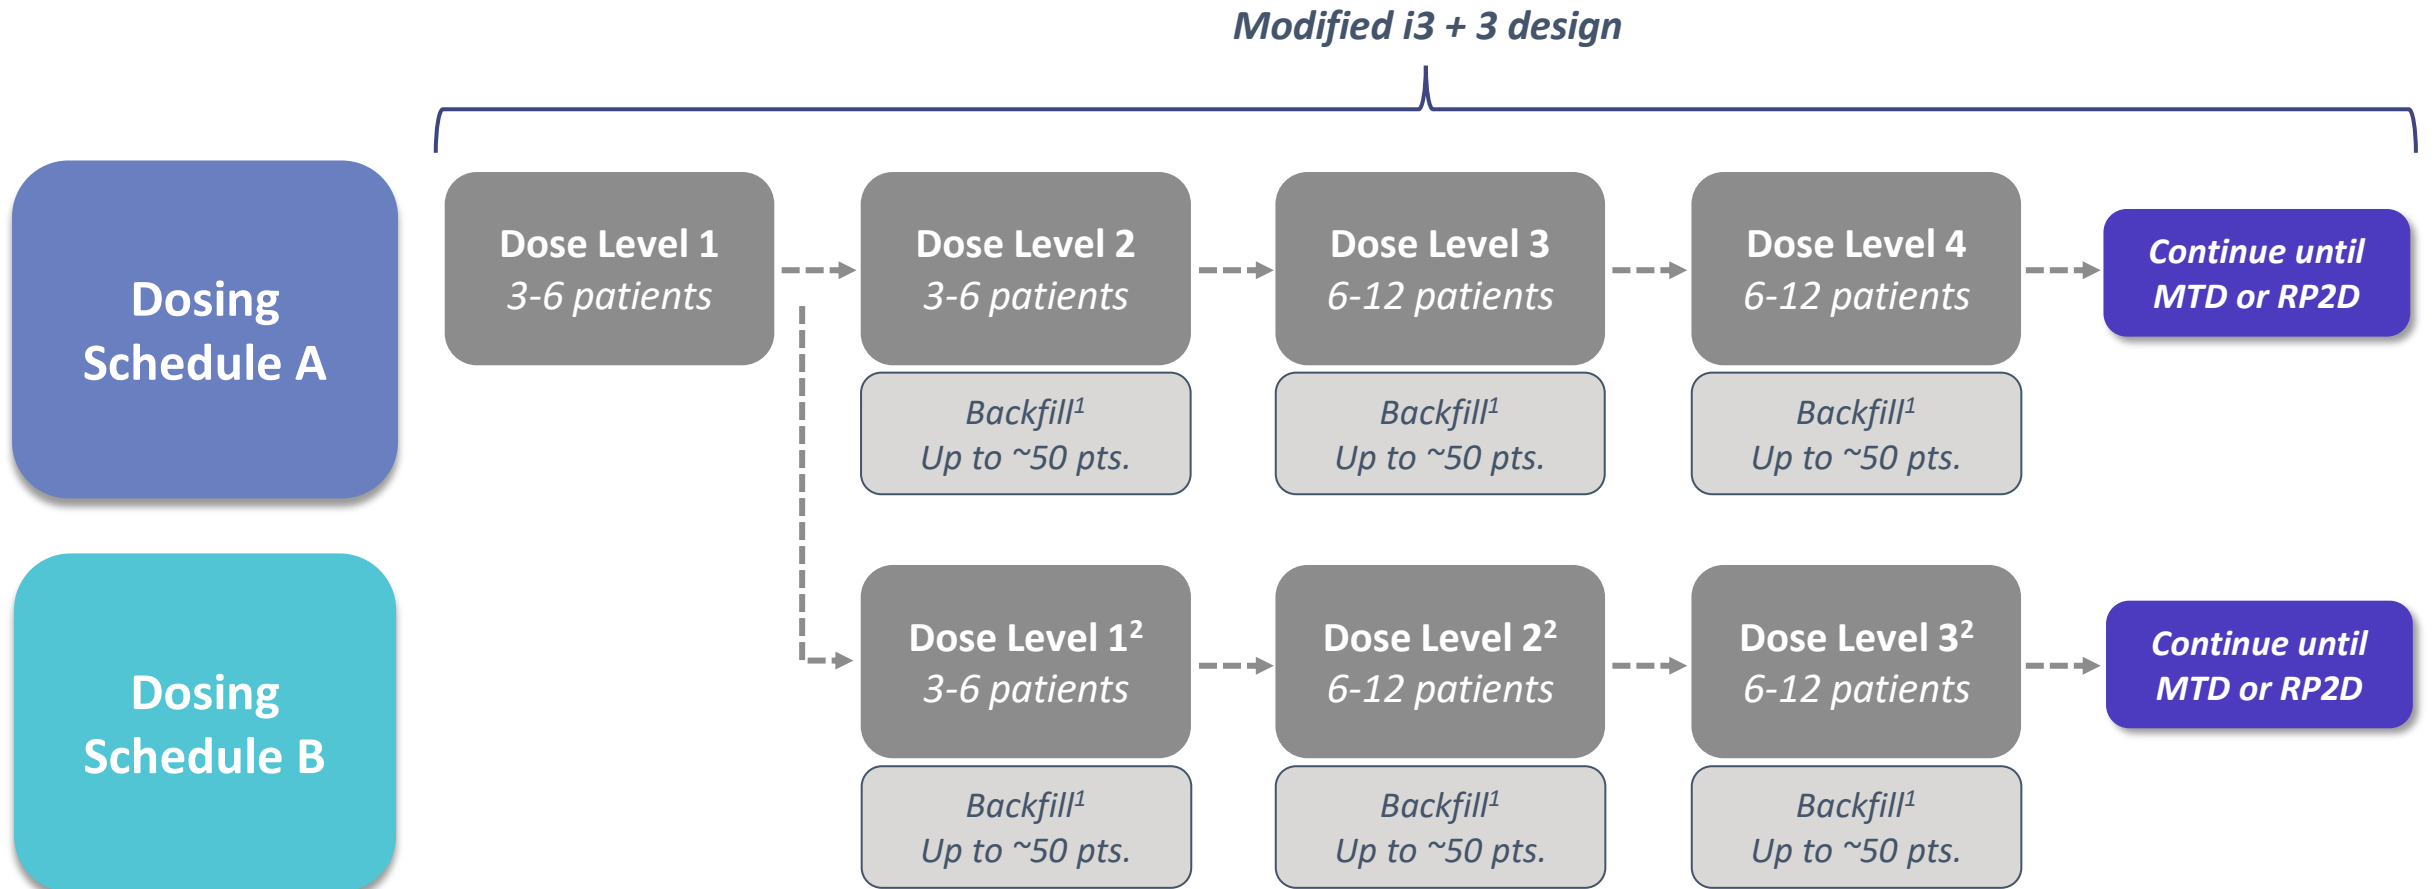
Modified i3 + 3 design

Dosing Schedule A

Dose Level 1
3-6 patients

Dose Level 2
3-6 patients

Backfill$^1$
Up to ~50 pts.

Dose Level 3
6-12 patients

Backfill$^1$
Up to ~50 pts.

Dose Level 4
6-12 patients

Backfill$^1$
Up to ~50 pts.

Continue until MTD or RP2D

Dosing Schedule B

Dose Level 1$^2$
3-6 patients

Backfill$^1$
Up to ~50 pts.

Dose Level 2$^2$
6-12 patients

Backfill$^1$
Up to ~50 pts.

Dose Level 3$^2$
6-12 patients

Backfill$^1$
Up to ~50 pts.

Continue until MTD or RP2D